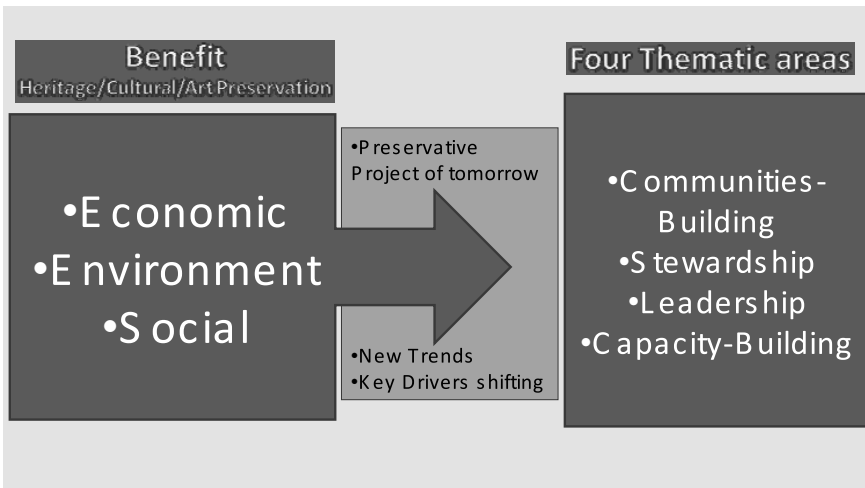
Benefit
Heritage/Cultural/Art Preservation

•Economic
•Environment
•Social

•Preservative Project of tomorrow

•New Trends
•Key Drivers shifting

Four Thematic areas

•Communities-Building
•Stewardship
•Leadership
•Capacity-Building